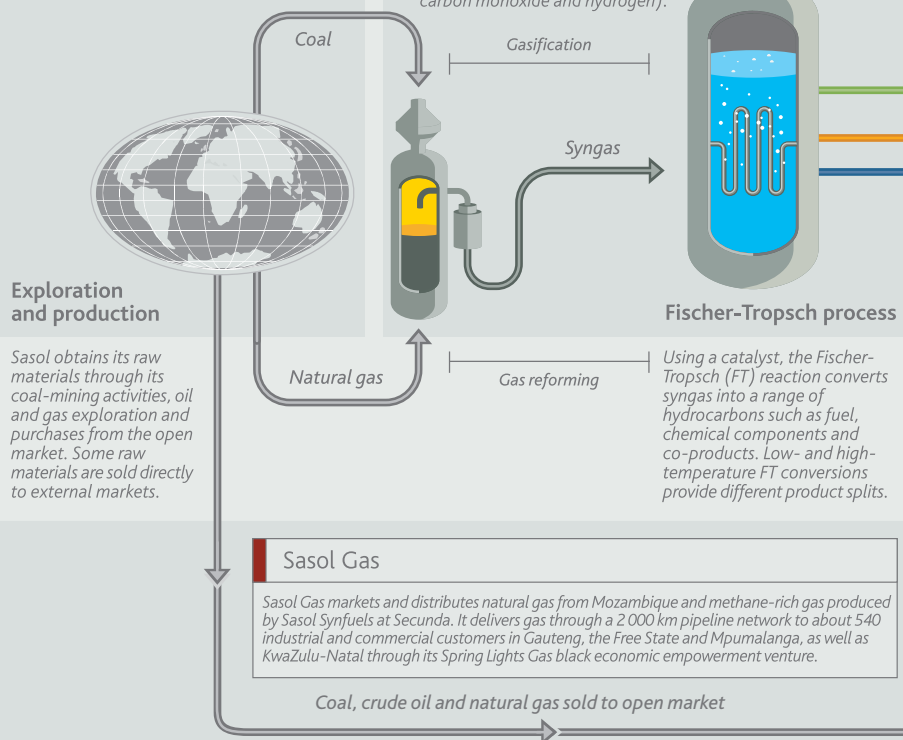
carbon monoxide and hydrogen).

Coal

Gasification

Syngas

Exploration and production

Sasol obtains its raw materials through its coal-mining activities, oil and gas exploration and purchases from the open market. Some raw materials are sold directly to external markets.

Natural gas

Gas reforming

Fischer-Tropsch process

Using a catalyst, the Fischer-Tropsch (FT) reaction converts syngas into a range of hydrocarbons such as fuel, chemical components and co-products. Low- and high-temperature FT conversions provide different product splits.

Sasol Gas

Sasol Gas markets and distributes natural gas from Mozambique and methane-rich gas produced by Sasol Synfuels at Secunda. It delivers gas through a 2 000 km pipeline network to about 540 industrial and commercial customers in Gauteng, the Free State and Mpumalanga, as well as KwaZulu-Natal through its Spring Lights Gas black economic empowerment venture.

Coal, crude oil and natural gas sold to open market